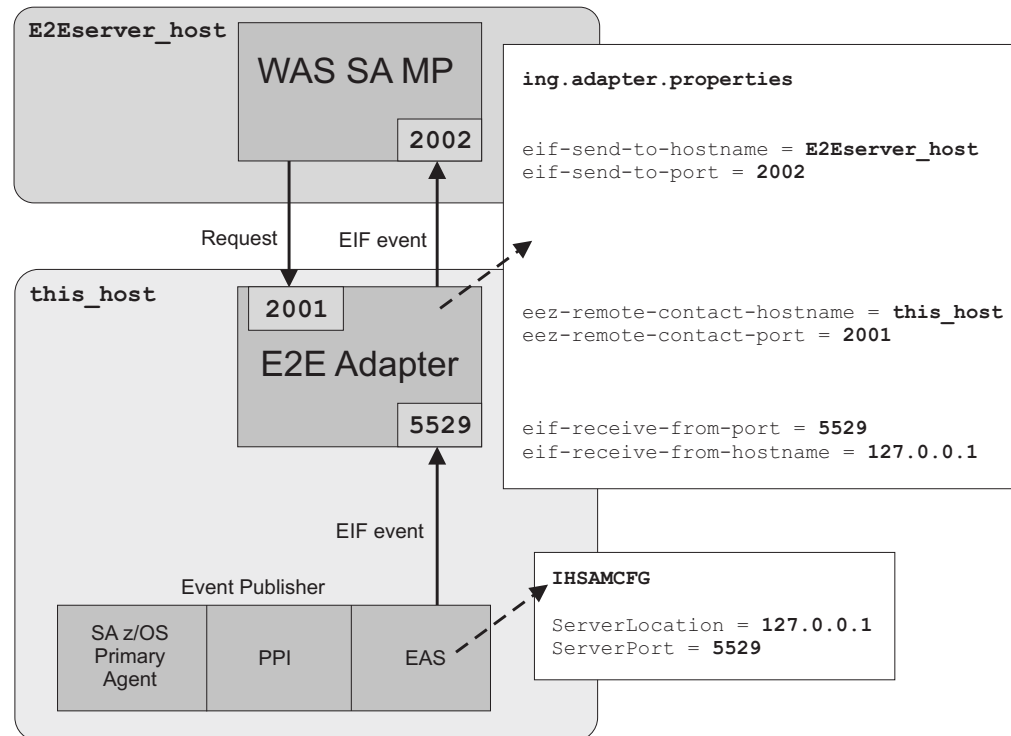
E2Eserver_host

WAS SA MP

2002

Request

EIF event

this_host

2001

E2E Adapter

5529

EIF event

Event Publisher

| SA z/OS Primary Agent | PPI | EAS |
|---|---|---|

ing.adapter.properties

eif-send-to-hostname = **E2Eserver_host**
eif-send-to-port = **2002**

eez-remote-contact-hostname = **this_host**
eez-remote-contact-port = **2001**

eif-receive-from-port = **5529**
eif-receive-from-hostname = **127.0.0.1**

IHSAMCFG

ServerLocation = **127.0.0.1**
ServerPort = **5529**